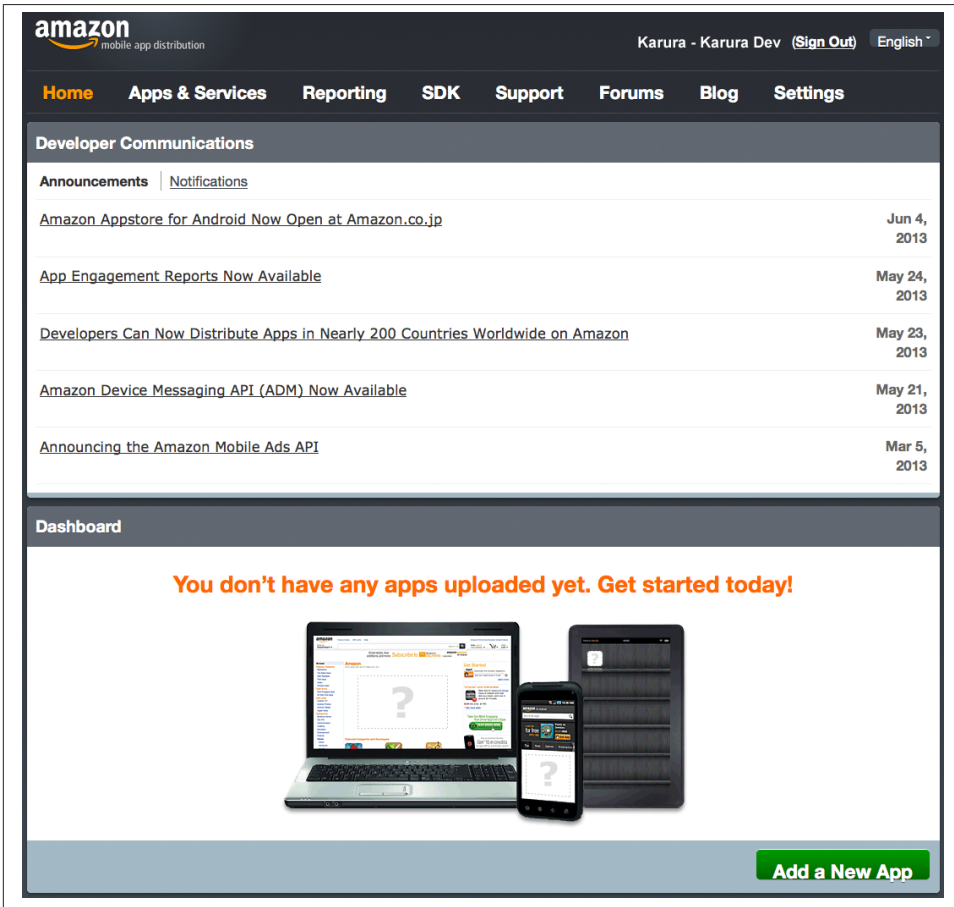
amazon
mobile app distribution

Karura - Karura Dev (Sign Out) English

Home Apps & Services Reporting SDK Support Forums Blog Settings

Developer Communications

Announcements | Notifications

Amazon Appstore for Android Now Open at Amazon.co.jp Jun 4, 2013

App Engagement Reports Now Available May 24, 2013

Developers Can Now Distribute Apps in Nearly 200 Countries Worldwide on Amazon May 23, 2013

Amazon Device Messaging API (ADM) Now Available May 21, 2013

Announcing the Amazon Mobile Ads API Mar 5, 2013

Dashboard

You don't have any apps uploaded yet. Get started today!

Add a New App